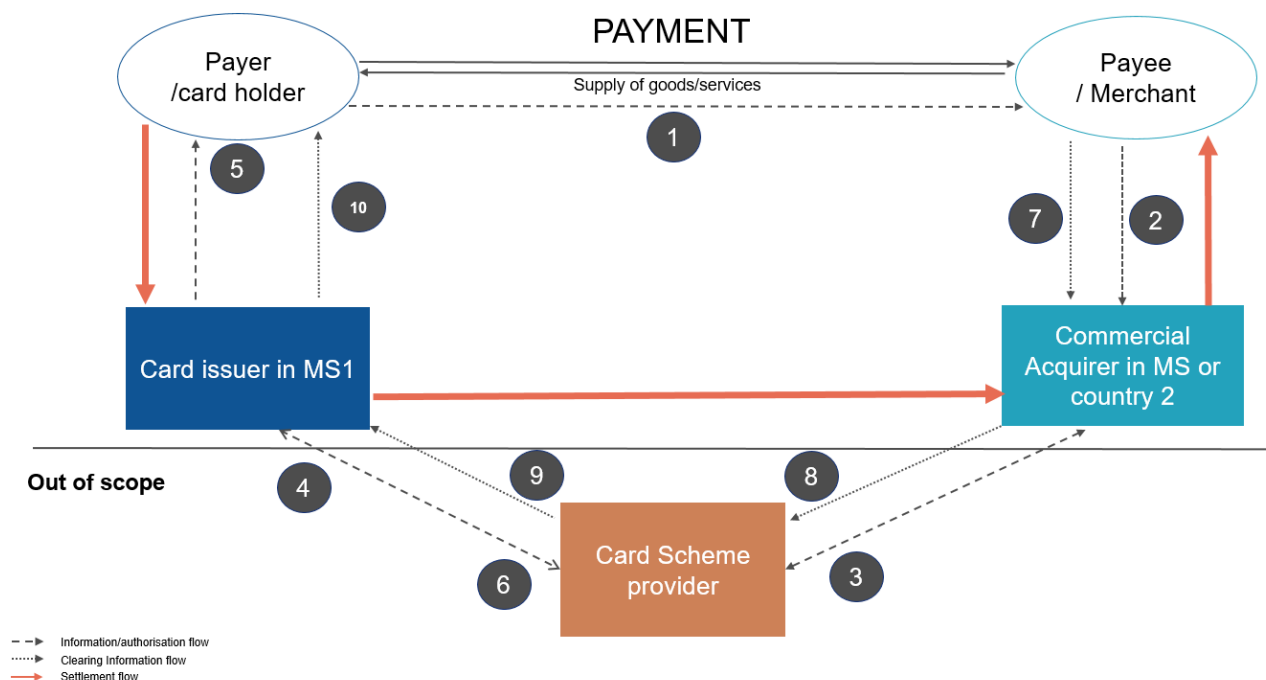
PAYMENT

Payer /card holder

Supply of goods/services

Payee / Merchant

1

5

10

7

2

Card issuer in MS1

Commercial Acquirer in MS or country 2

Out of scope

4

9

8

Card Scheme provider

6

3

Information/authorisation flow
Clearing Information flow
Settlement flow